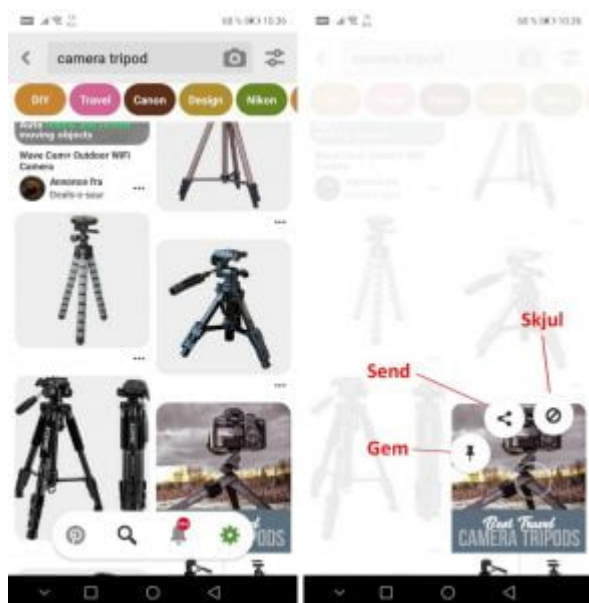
58 % 10:36

camera tripod

DIY
Travel
Canon
Design
Nikon

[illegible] moving objects

Wave Cam+ Outdoor WiFi Camera

Anonnos fra
Deals-o-saur

Best Travel
CAMERA TRIPODS

58 % 10:36

Skjul

Send

Gem

Best Travel
CAMERA TRIPODS